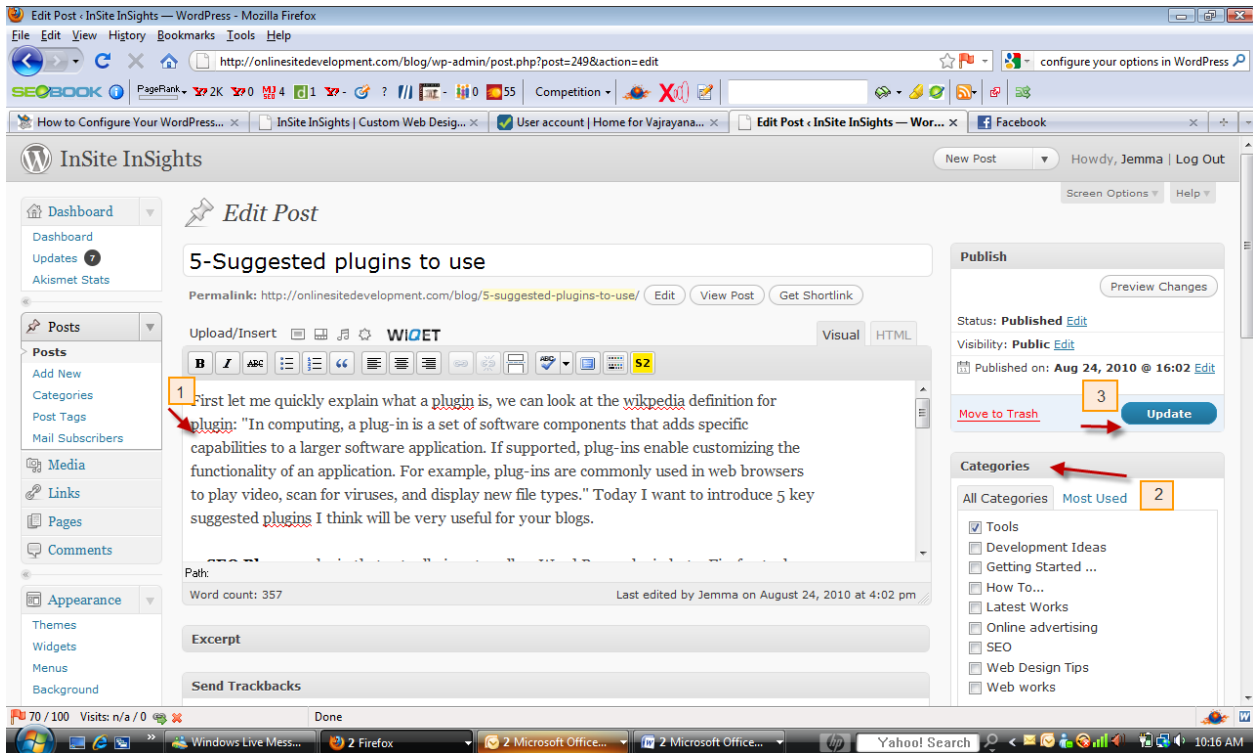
Edit Post ‹ InSite InSights — WordPress - Mozilla Firefox

File Edit View History Bookmarks Tools Help

http://onlinesitedevelopment.com/blog/wp-admin/post.php?post=249&action=edit

configure your options in WordPress

SEOBOOK PageRank 2K 0 4 1 ? 0 55 Competition

How to Configure Your WordPress... | InSite InSights | Custom Web Desig... | User account | Home for Vajrayana... | Edit Post ‹ InSite InSights — Wor... | Facebook

InSite InSights

New Post | Howdy, Jemma | Log Out

Screen Options | Help

Dashboard
Dashboard
Updates 7
Akismet Stats

Posts
Posts
Add New
Categories
Post Tags
Mail Subscribers

Media
Links
Pages
Comments

Appearance
Themes
Widgets
Menus
Background

Edit Post

5-Suggested plugins to use

Permalink: http://onlinesitedevelopment.com/blog/5-suggested-plugins-to-use/ Edit View Post Get Shortlink

Upload/Insert WIQET Visual HTML

1

First let me quickly explain what a plugin is, we can look at the wikpedia definition for plugin: "In computing, a plug-in is a set of software components that adds specific capabilities to a larger software application. If supported, plug-ins enable customizing the functionality of an application. For example, plug-ins are commonly used in web browsers to play video, scan for viruses, and display new file types." Today I want to introduce 5 key suggested plugins I think will be very useful for your blogs.

Path:

Word count: 357 Last edited by Jemma on August 24, 2010 at 4:02 pm

Excerpt

Send Trackbacks

Publish

Preview Changes

Status: Published Edit

Visibility: Public Edit

Published on: Aug 24, 2010 @ 16:02 Edit

Move to Trash

3

Update

Categories

2

All Categories Most Used

Tools
Development Ideas
Getting Started ...
How To...
Latest Works
Online advertising
SEO
Web Design Tips
Web works

70 / 100 Visits: n/a / 0 Done

Windows Live Mess... | 2 Firefox | 2 Microsoft Office... | 2 Microsoft Office... | Yahoo! Search | 10:16 AM